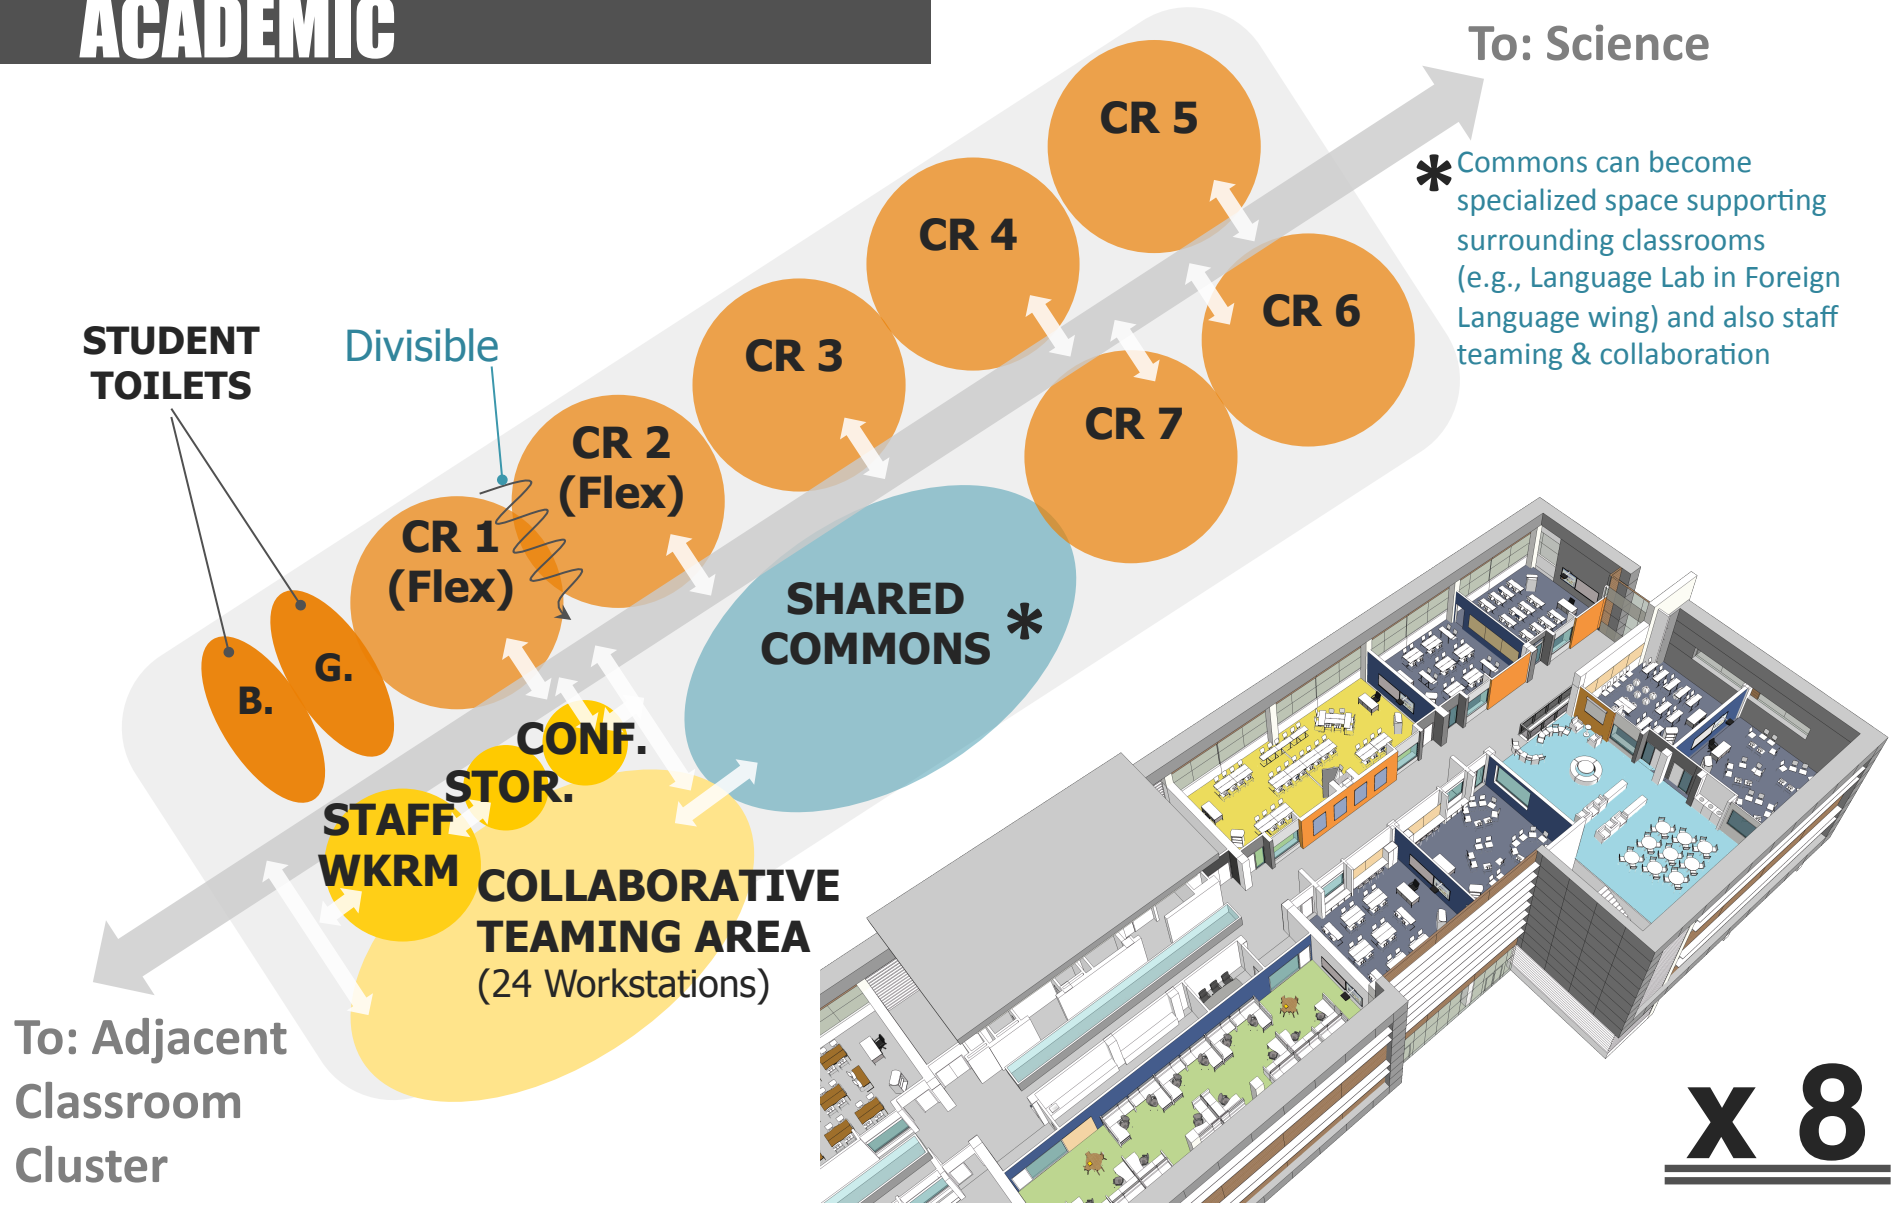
ACADEMIC

To: Science

CR 5

CR 4

CR 6

CR 3

CR 7

CR 2 (Flex)

CR 1 (Flex)

STUDENT TOILETS

Divisible

G.

B.

SHARED COMMONS *

CONF.

STOR.

STAFF WKRM

COLLABORATIVE TEAMING AREA (24 Workstations)

* Commons can become specialized space supporting surrounding classrooms (e.g., Language Lab in Foreign Language wing) and also staff teaming & collaboration

To: Adjacent Classroom Cluster

x 8